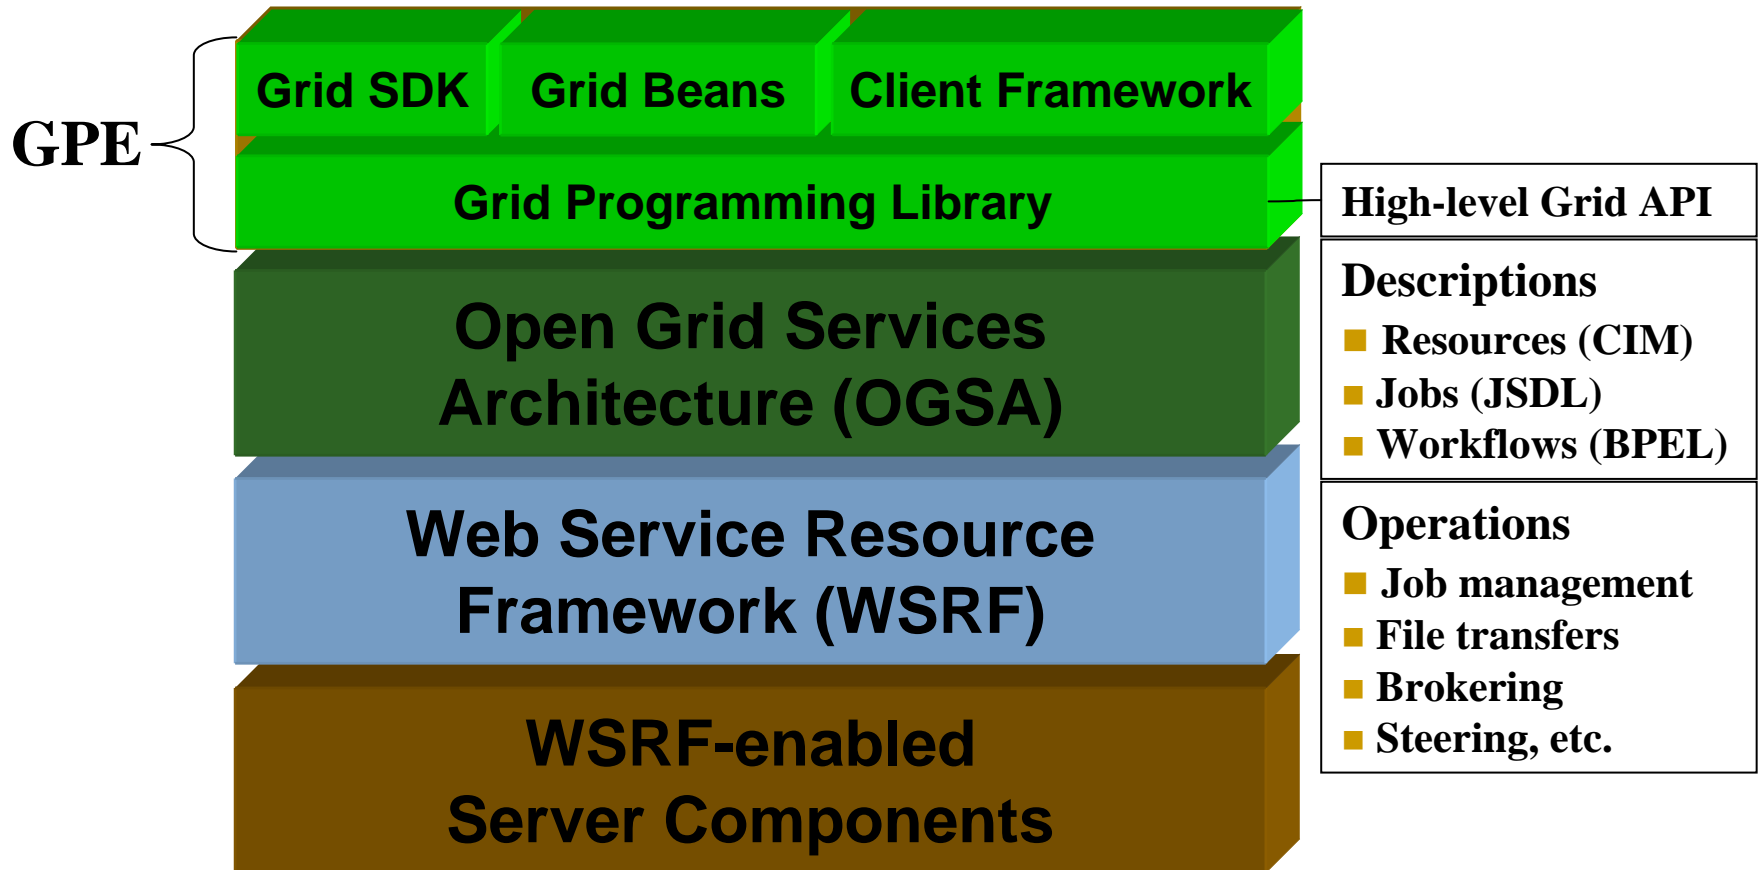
GPE

Grid SDK

Grid Beans

Client Framework

Grid Programming Library

Open Grid Services Architecture (OGSA)

Web Service Resource Framework (WSRF)

WSRF-enabled Server Components

High-level Grid API

Descriptions
- Resources (CIM)
- Jobs (JSDL)
- Workflows (BPEL)

Operations
- Job management
- File transfers
- Brokering
- Steering, etc.